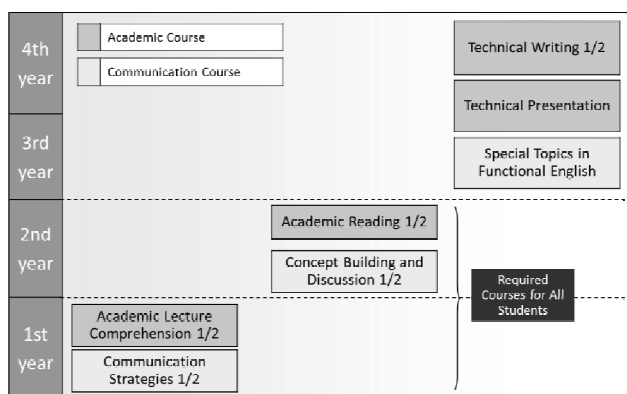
4th year

Academic Course

Communication Course

Technical Writing 1/2

Technical Presentation

3rd year

Special Topics in Functional English

2nd year

Academic Reading 1/2

Concept Building and Discussion 1/2

Required Courses for All Students

1st year

Academic Lecture Comprehension 1/2

Communication Strategies 1/2